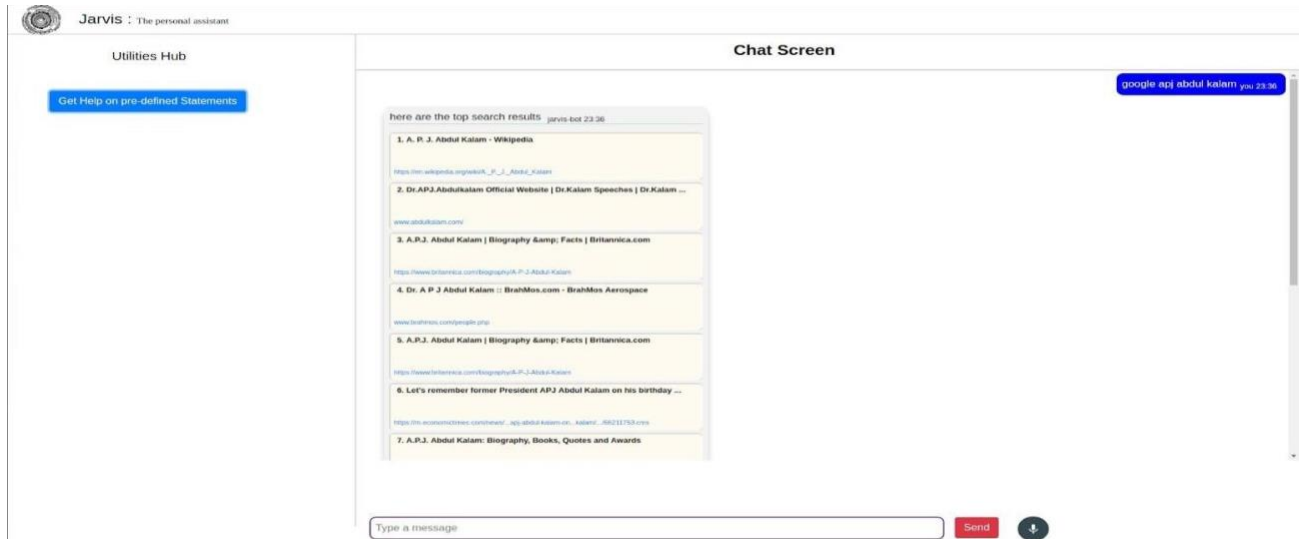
Jarvis : The personal assistant

Utilities Hub

Get Help on pre-defined Statements

Chat Screen

google apj abdul kalam you 23:36

here are the top search results jarvis-bot 23:36

1. A. P. J. Abdul Kalam - Wikipedia

https://en.wikipedia.org/wiki/A._P._J._Abdul_Kalam

2. Dr.APJ.Abdulkalam Official Website | Dr.Kalam Speeches | Dr.Kalam ...

www.abdulkalam.com/

3. A.P.J. Abdul Kalam | Biography &amp; Facts | Britannica.com

https://www.britannica.com/biography/A-P-J-Abdul-Kalam

4. Dr. A P J Abdul Kalam :: BrahMos.com - BrahMos Aerospace

www.brahmos.com/people.php

5. A.P.J. Abdul Kalam | Biography &amp; Facts | Britannica.com

https://www.britannica.com/biography/A-P-J-Abdul-Kalam

6. Let's remember former President APJ Abdul Kalam on his birthday ...

https://m.economictimes.com/news/...apj-abdul-kalam-on...kalam/...66211753.cms

7. A.P.J. Abdul Kalam: Biography, Books, Quotes and Awards

Type a message

Send